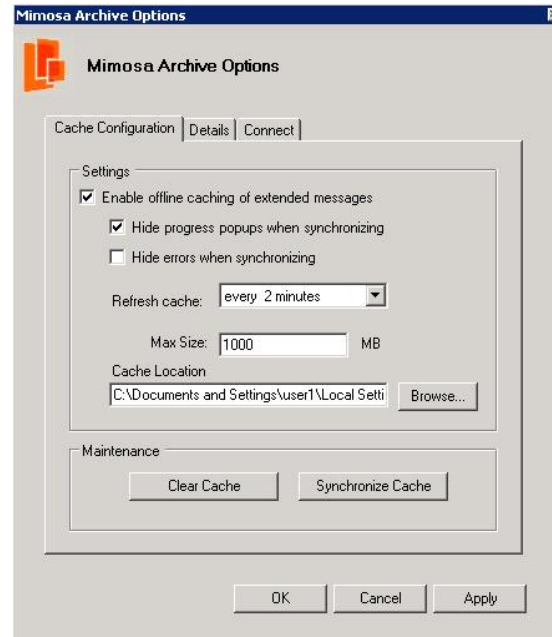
Mimosa Archive Options

Mimosa Archive Options

Cache Configuration | Details | Connect

Settings

☑ Enable offline caching of extended messages

☑ Hide progress popups when synchronizing

☐ Hide errors when synchronizing

Refresh cache: every 2 minutes

Max Size: 1000 MB

Cache Location

C:\Documents and Settings\user1\Local Setti

Browse...

Maintenance

Clear Cache

Synchronize Cache

OK

Cancel

Apply